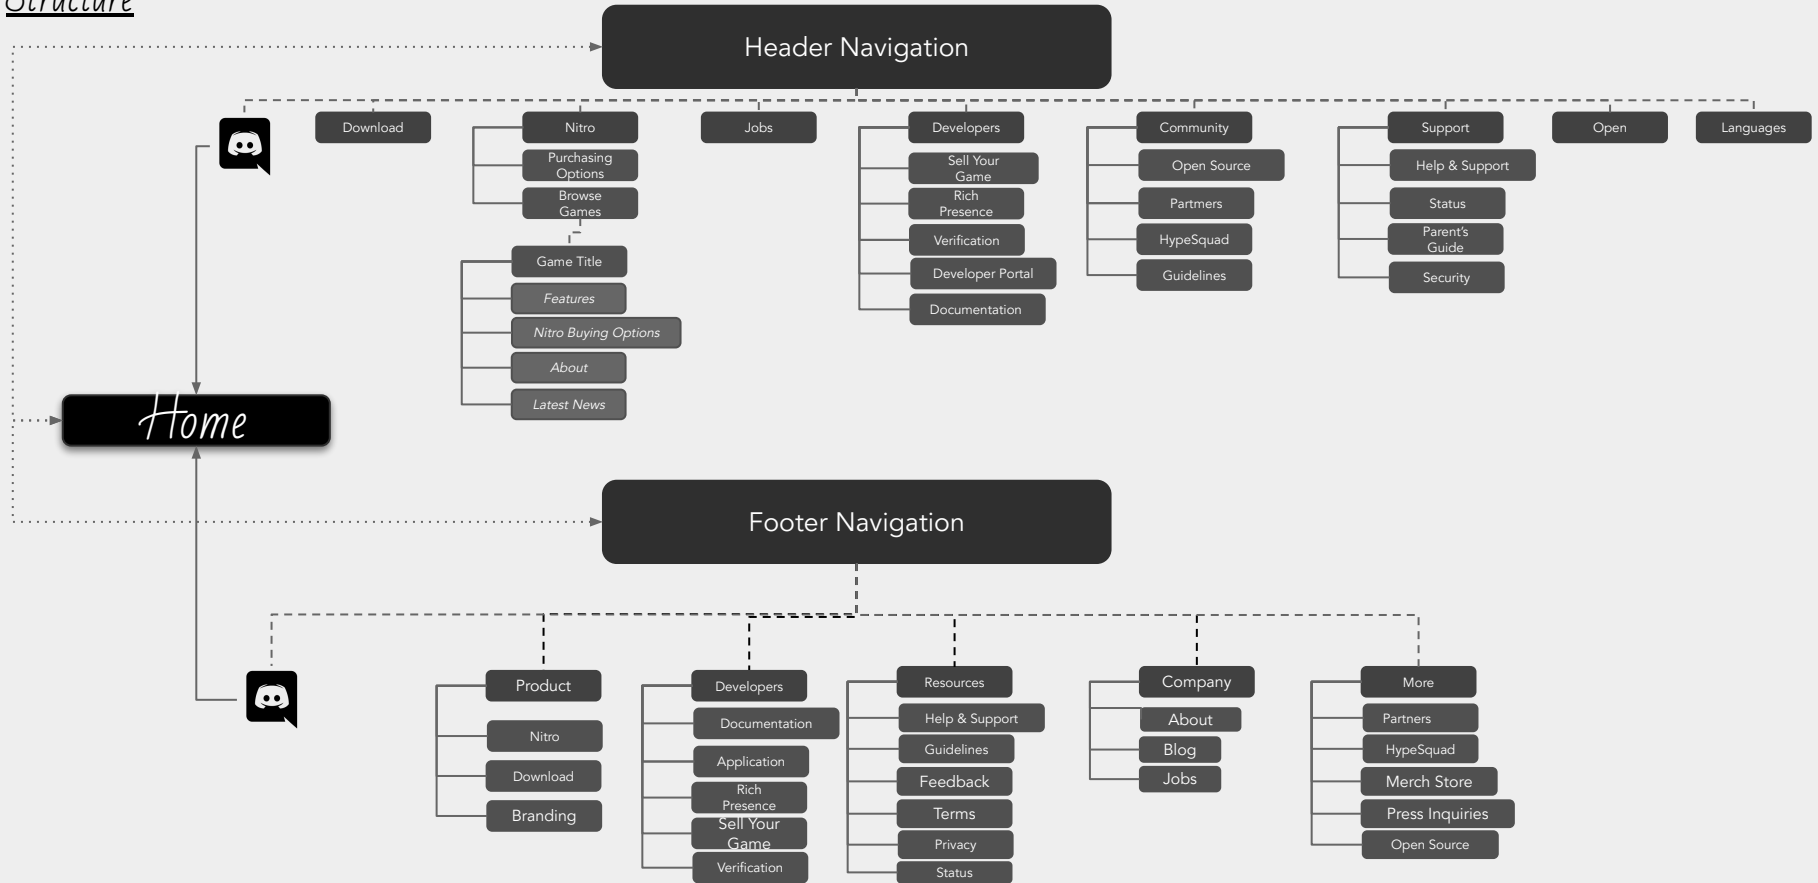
Structure

Header Navigation

Download

Nitro
Purchasing Options
Browse Games
Game Title
Features
Nitro Buying Options
About
Latest News

Jobs

Developers
Sell Your Game
Rich Presence
Verification
Developer Portal
Documentation

Community
Open Source
Partmers
HypeSquad
Guidelines

Support
Help & Support
Status
Parent's Guide
Security

Open

Languages

Home

Footer Navigation

Product
Nitro
Download
Branding

Developers
Documentation
Application
Rich Presence
Sell Your Game
Verification

Resources
Help & Support
Guidelines
Feedback
Terms
Privacy
Status

Company
About
Blog
Jobs

More
Partners
HypeSquad
Merch Store
Press Inquiries
Open Source